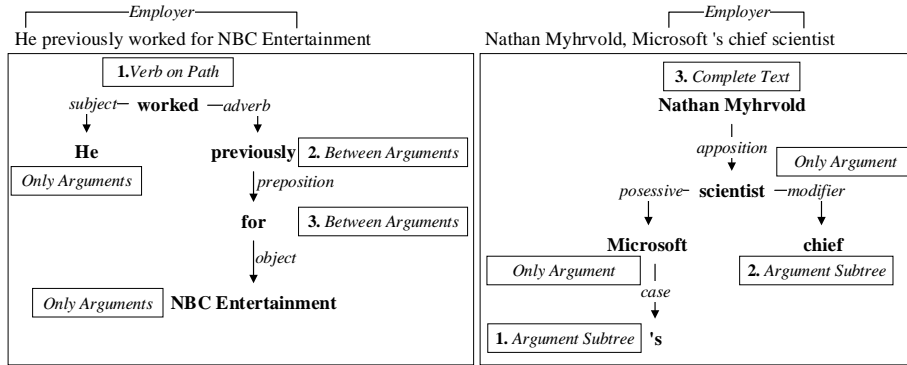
Employer

He previously worked for NBC Entertainment

1. Verb on Path

subject worked adverb

He

Only Arguments

previously

2. Between Arguments

preposition

for

3. Between Arguments

object

Only Arguments NBC Entertainment

Employer

Nathan Myhrvold, Microsoft 's chief scientist

3. Complete Text

Nathan Myhrvold

apposition

Only Argument

posessive scientist modifier

Microsoft

chief

Only Argument

2. Argument Subtree

case

1. Argument Subtree 's